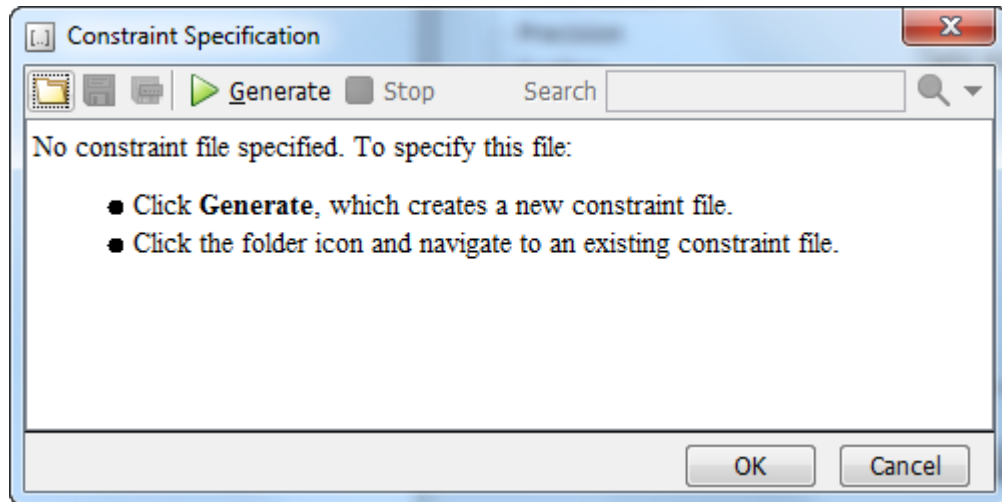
[..] Constraint Specification

Generate Stop Search

No constraint file specified. To specify this file:

- Click **Generate**, which creates a new constraint file.
- Click the folder icon and navigate to an existing constraint file.

OK Cancel